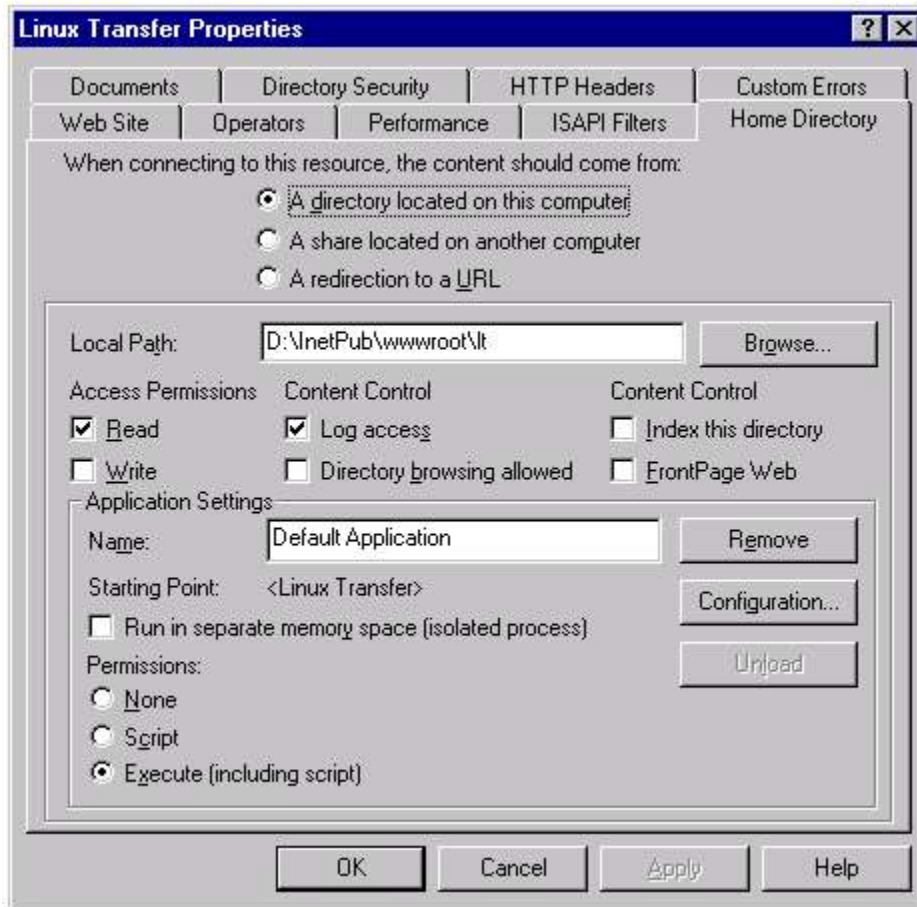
Linux Transfer Properties

?

Documents | Directory Security | HTTP Headers | Custom Errors
Web Site | Operators | Performance | ISAPI Filters | Home Directory

When connecting to this resource, the content should come from:

A directory located on this computer
A share located on another computer
A redirection to a URL

Local Path: D:\InetPub\wwwroot\lt Browse...

Access Permissions
Read
Write

Content Control
Log access
Directory browsing allowed

Content Control
Index this directory
FrontPage Web

Application Settings

Name: Default Application Remove

Starting Point: <Linux Transfer> Configuration...

Run in separate memory space (isolated process) Unload

Permissions:
None
Script
Execute (including script)

OK Cancel Apply Help